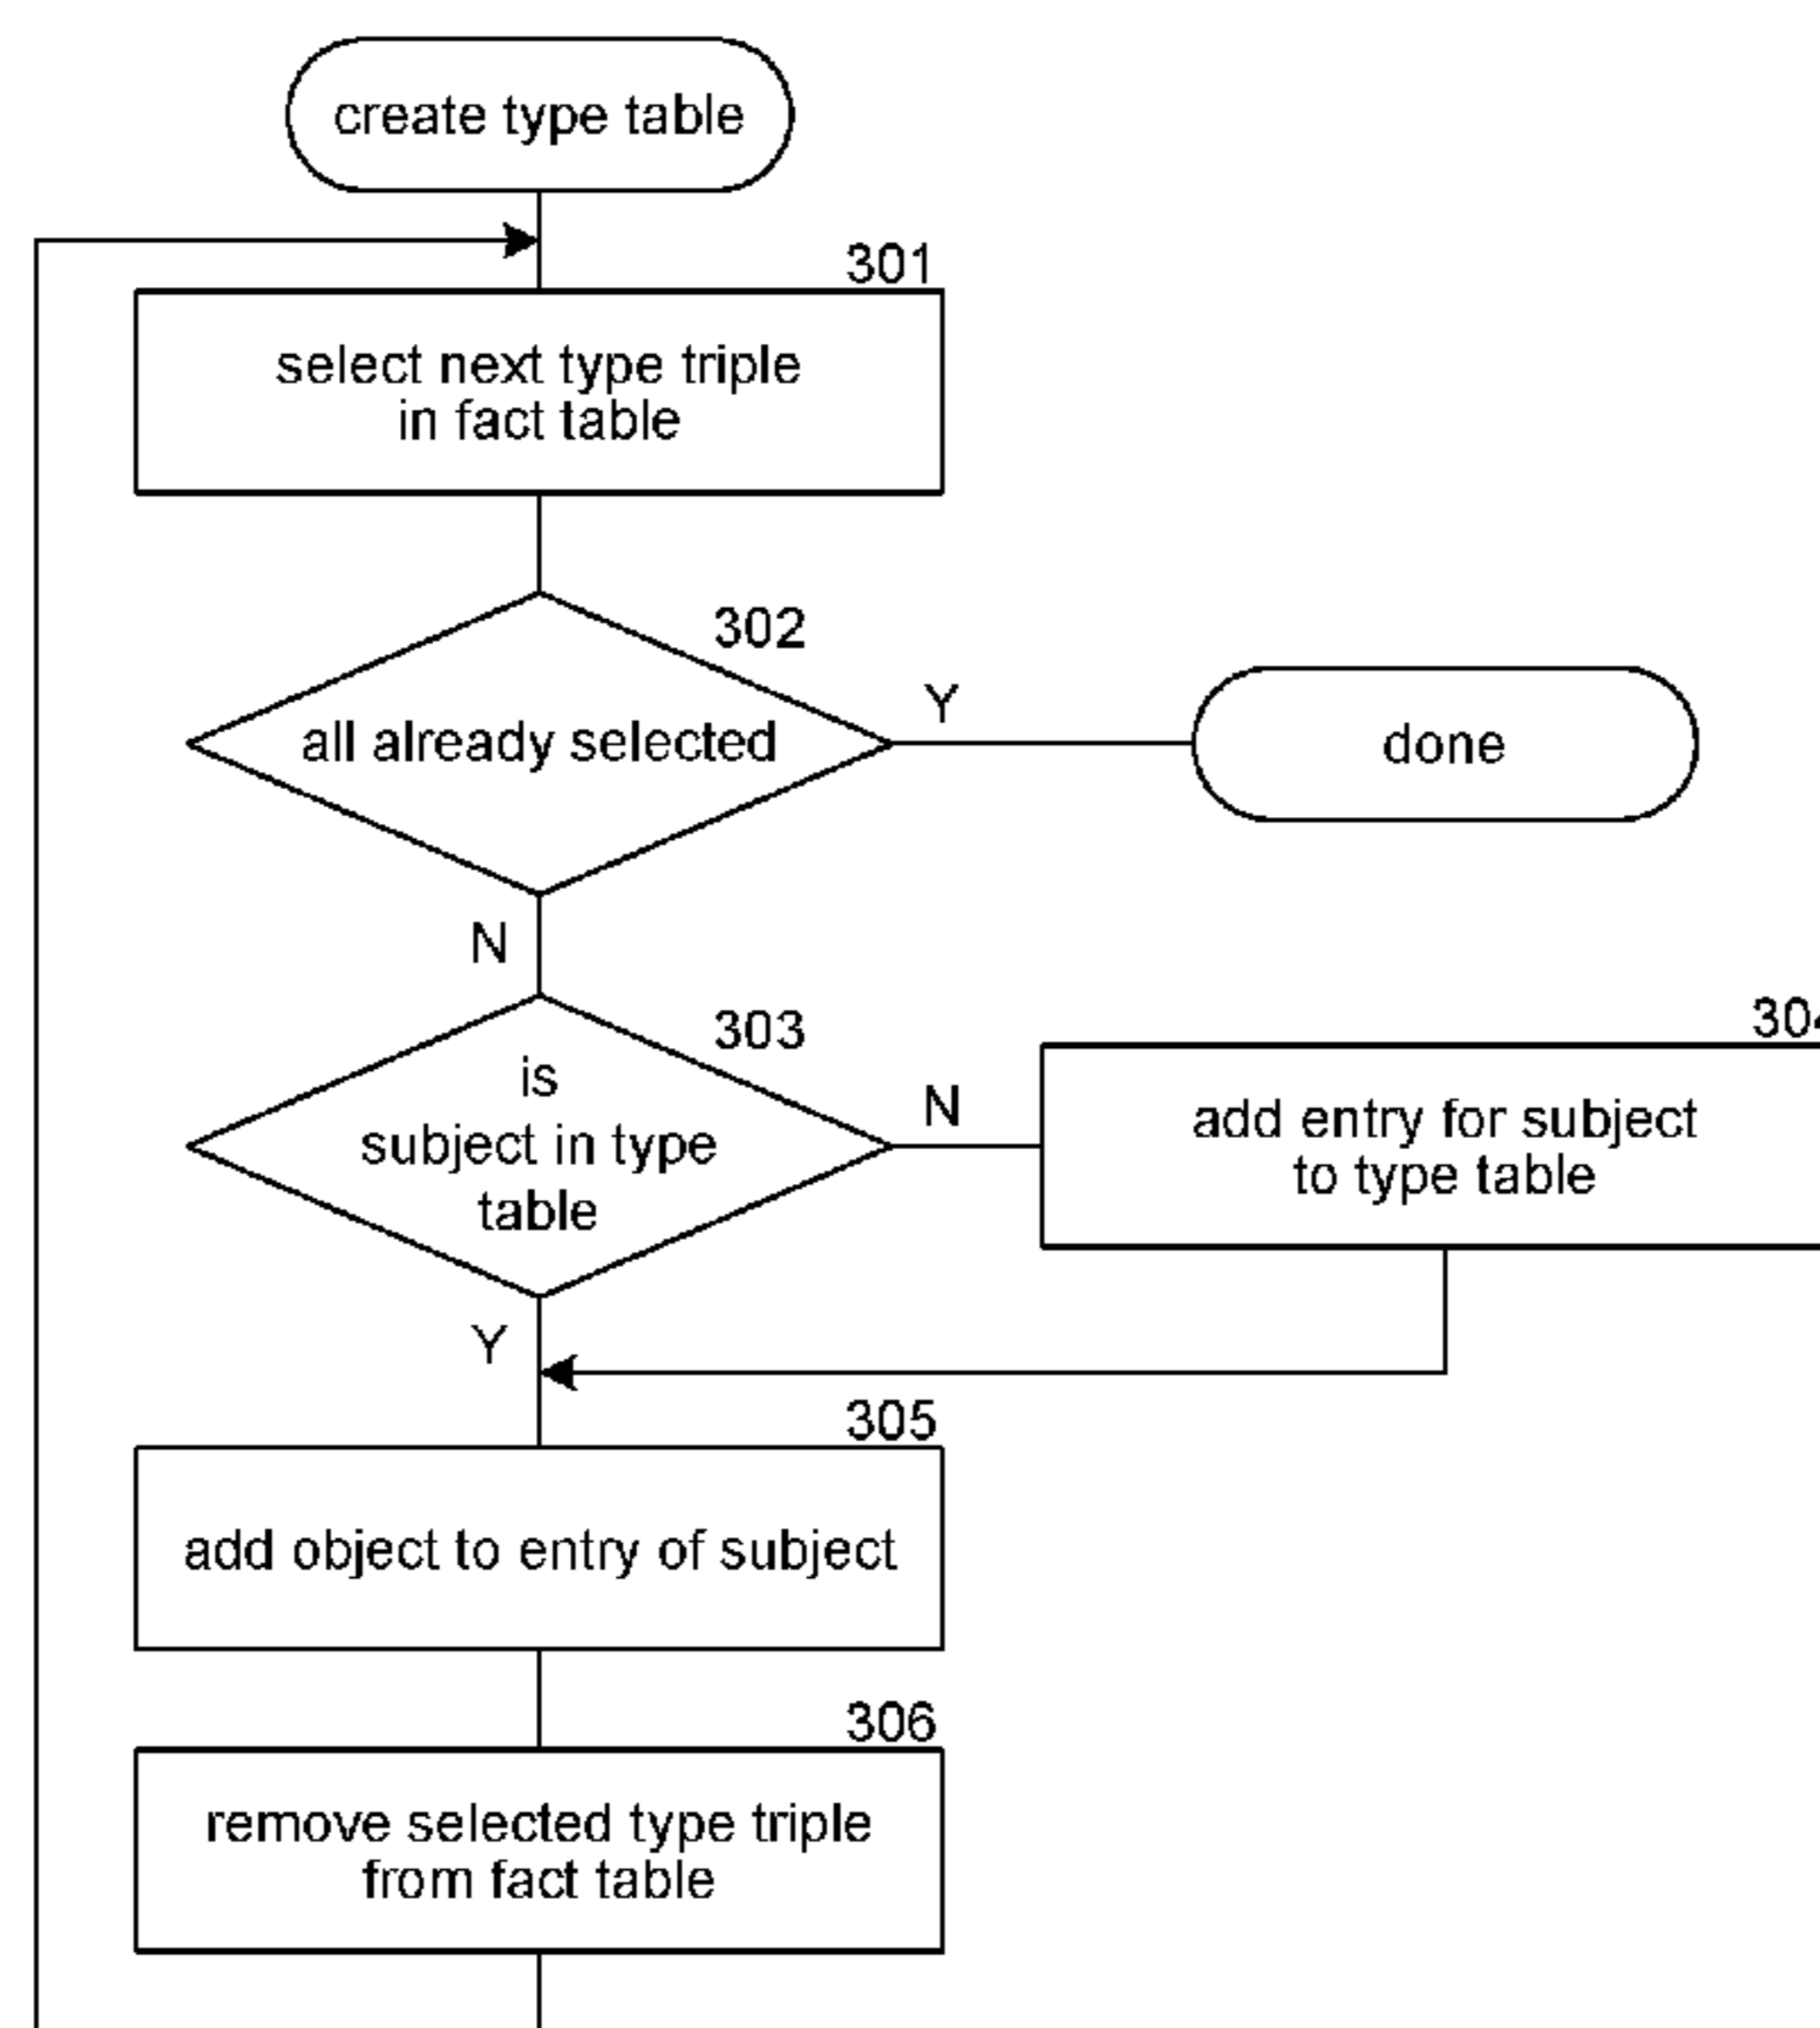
create type table

301

select next type triple in fact table

302

all already selected

Y

done

N

303

is subject in type table

N

30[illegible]

add entry for subject to type table

Y

305

add object to entry of subject

306

remove selected type triple from fact table